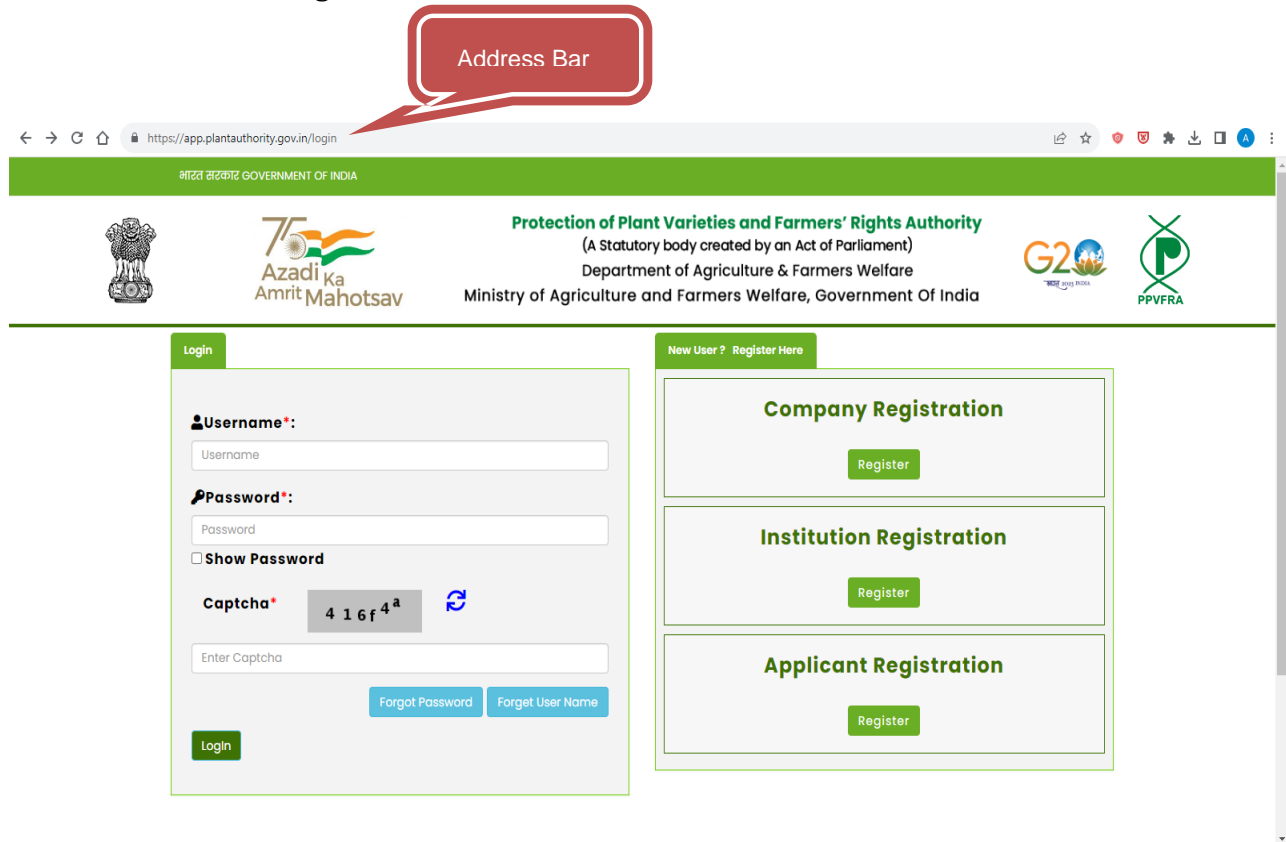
Address Bar

https://app.plantauthority.gov.in/login

भारत सरकार GOVERNMENT OF INDIA

75 Azadi Ka Amrit Mahotsav

Protection of Plant Varieties and Farmers' Rights Authority
(A Statutory body created by an Act of Parliament)
Department of Agriculture & Farmers Welfare
Ministry of Agriculture and Farmers Welfare, Government Of India

G20

PPVFRA

Login

Username*:
Username

Password*:
Password

Show Password

Captcha*
416f4a

Enter Captcha

Forgot Password
Forget User Name

Login

New User ? Register Here

Company Registration
Register

Institution Registration
Register

Applicant Registration
Register